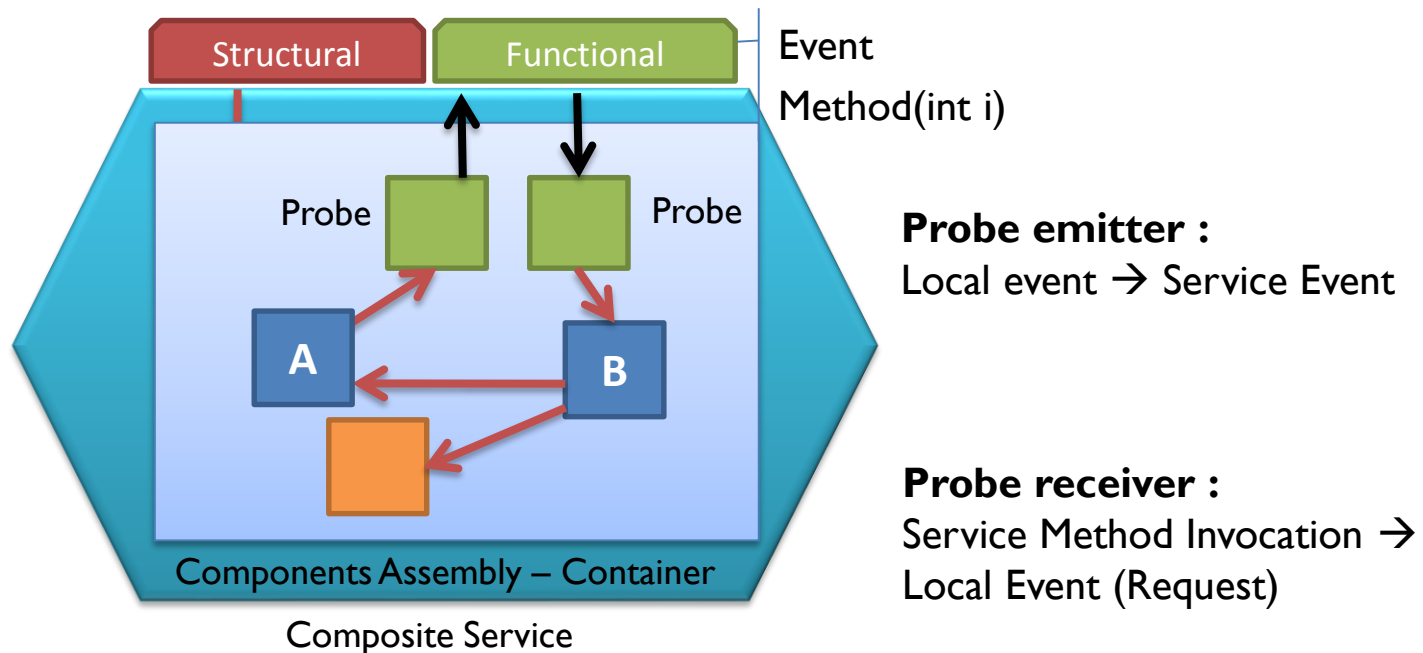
Structural

Functional

Event

Method(int i)

Probe

Probe

A

B

Components Assembly – Container

Composite Service

**Probe emitter :**
Local event → Service Event

**Probe receiver :**
Service Method Invocation → Local Event (Request)